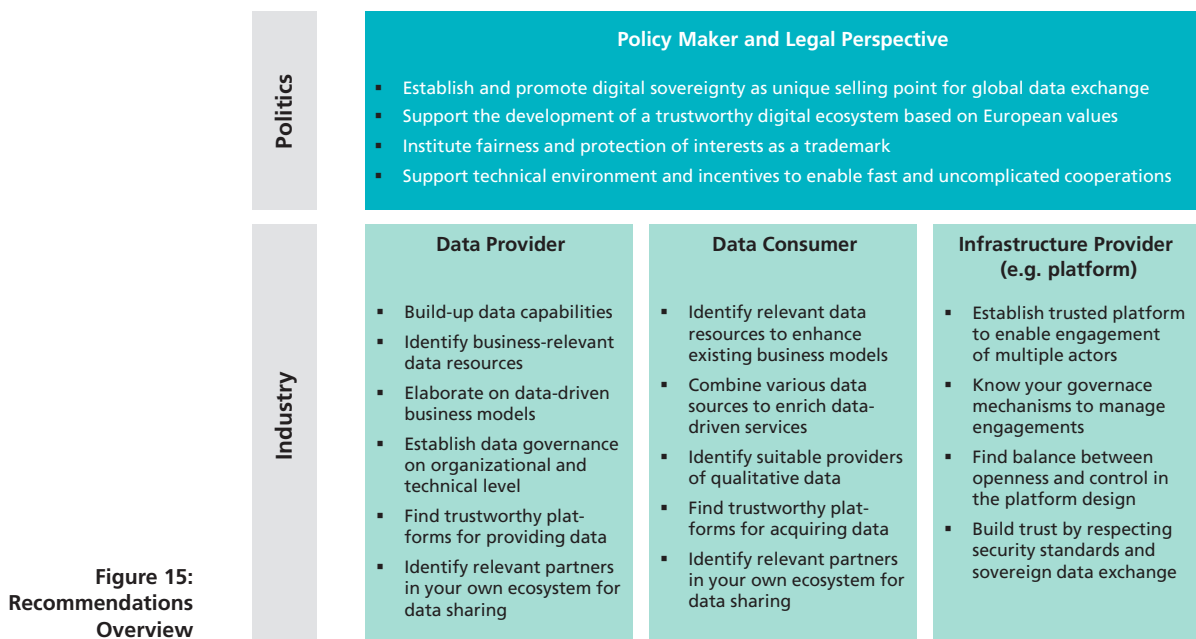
Politics

Policy Maker and Legal Perspective

- Establish and promote digital sovereignty as unique selling point for global data exchange
- Support the development of a trustworthy digital ecosystem based on European values
- Institute fairness and protection of interests as a trademark
- Support technical environment and incentives to enable fast and uncomplicated cooperations

Industry

Data Provider

- Build-up data capabilities
- Identify business-relevant data resources
- Elaborate on data-driven business models
- Establish data governance on organizational and technical level
- Find trustworthy platforms for providing data
- Identify relevant partners in your own ecosystem for data sharing

Data Consumer

- Identify relevant data resources to enhance existing business models
- Combine various data sources to enrich data-driven services
- Identify suitable providers of qualitative data
- Find trustworthy platforms for acquiring data
- Identify relevant partners in your own ecosystem for data sharing

Infrastructure Provider (e.g. platform)

- Establish trusted platform to enable engagement of multiple actors
- Know your governace mechanisms to manage engagements
- Find balance between openness and control in the platform design
- Build trust by respecting security standards and sovereign data exchange

Figure 15: Recommendations Overview